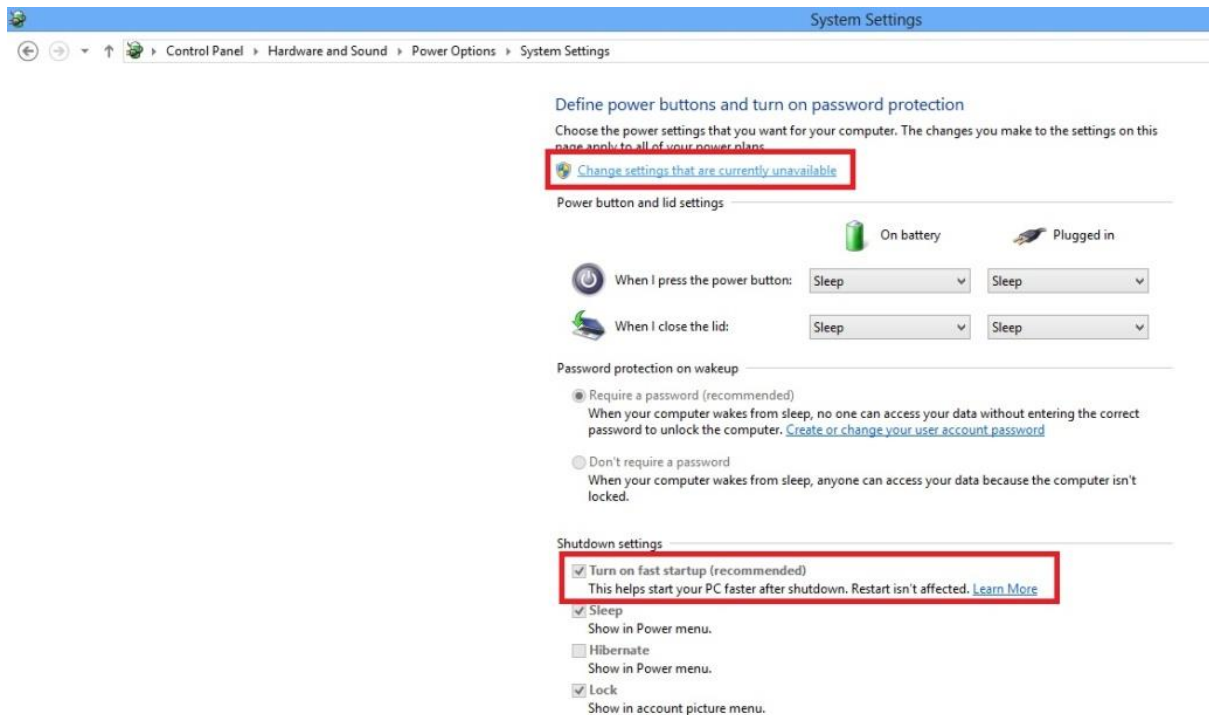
System Settings

Control Panel ▸ Hardware and Sound ▸ Power Options ▸ System Settings

Define power buttons and turn on password protection

Choose the power settings that you want for your computer. The changes you make to the settings on this page apply to all of your power plans.

Change settings that are currently unavailable

Power button and lid settings

On battery

Plugged in

When I press the power button: Sleep Sleep

When I close the lid: Sleep Sleep

Password protection on wakeup

Require a password (recommended)
When your computer wakes from sleep, no one can access your data without entering the correct password to unlock the computer. Create or change your user account password

Don't require a password
When your computer wakes from sleep, anyone can access your data because the computer isn't locked.

Shutdown settings

Turn on fast startup (recommended)
This helps start your PC faster after shutdown. Restart isn't affected. Learn More

Sleep
Show in Power menu.

Hibernate
Show in Power menu.

Lock
Show in account picture menu.